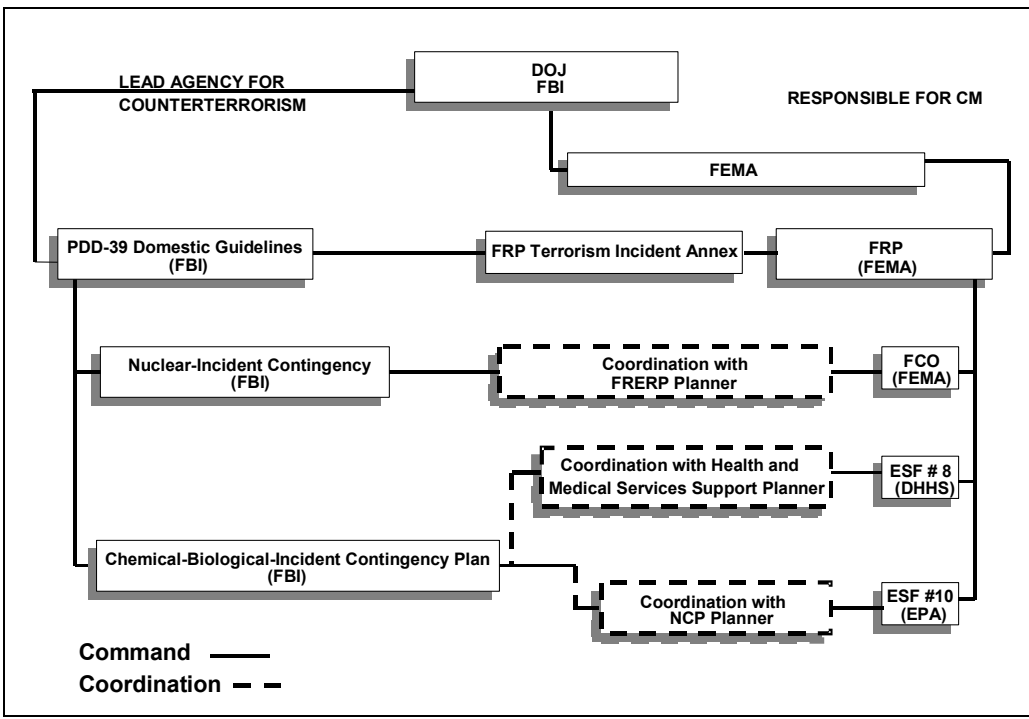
LEAD AGENCY FOR COUNTERTERRORISM

DOJ
FBI

RESPONSIBLE FOR CM

FEMA

PDD-39 Domestic Guidelines (FBI)

FRP Terrorism Incident Annex

FRP (FEMA)

Nuclear-Incident Contingency (FBI)

Coordination with FRERP Planner

FCO (FEMA)

Coordination with Health and Medical Services Support Planner

ESF # 8 (DHHS)

Chemical-Biological-Incident Contingency Plan (FBI)

Coordination with NCP Planner

ESF #10 (EPA)

Command

Coordination